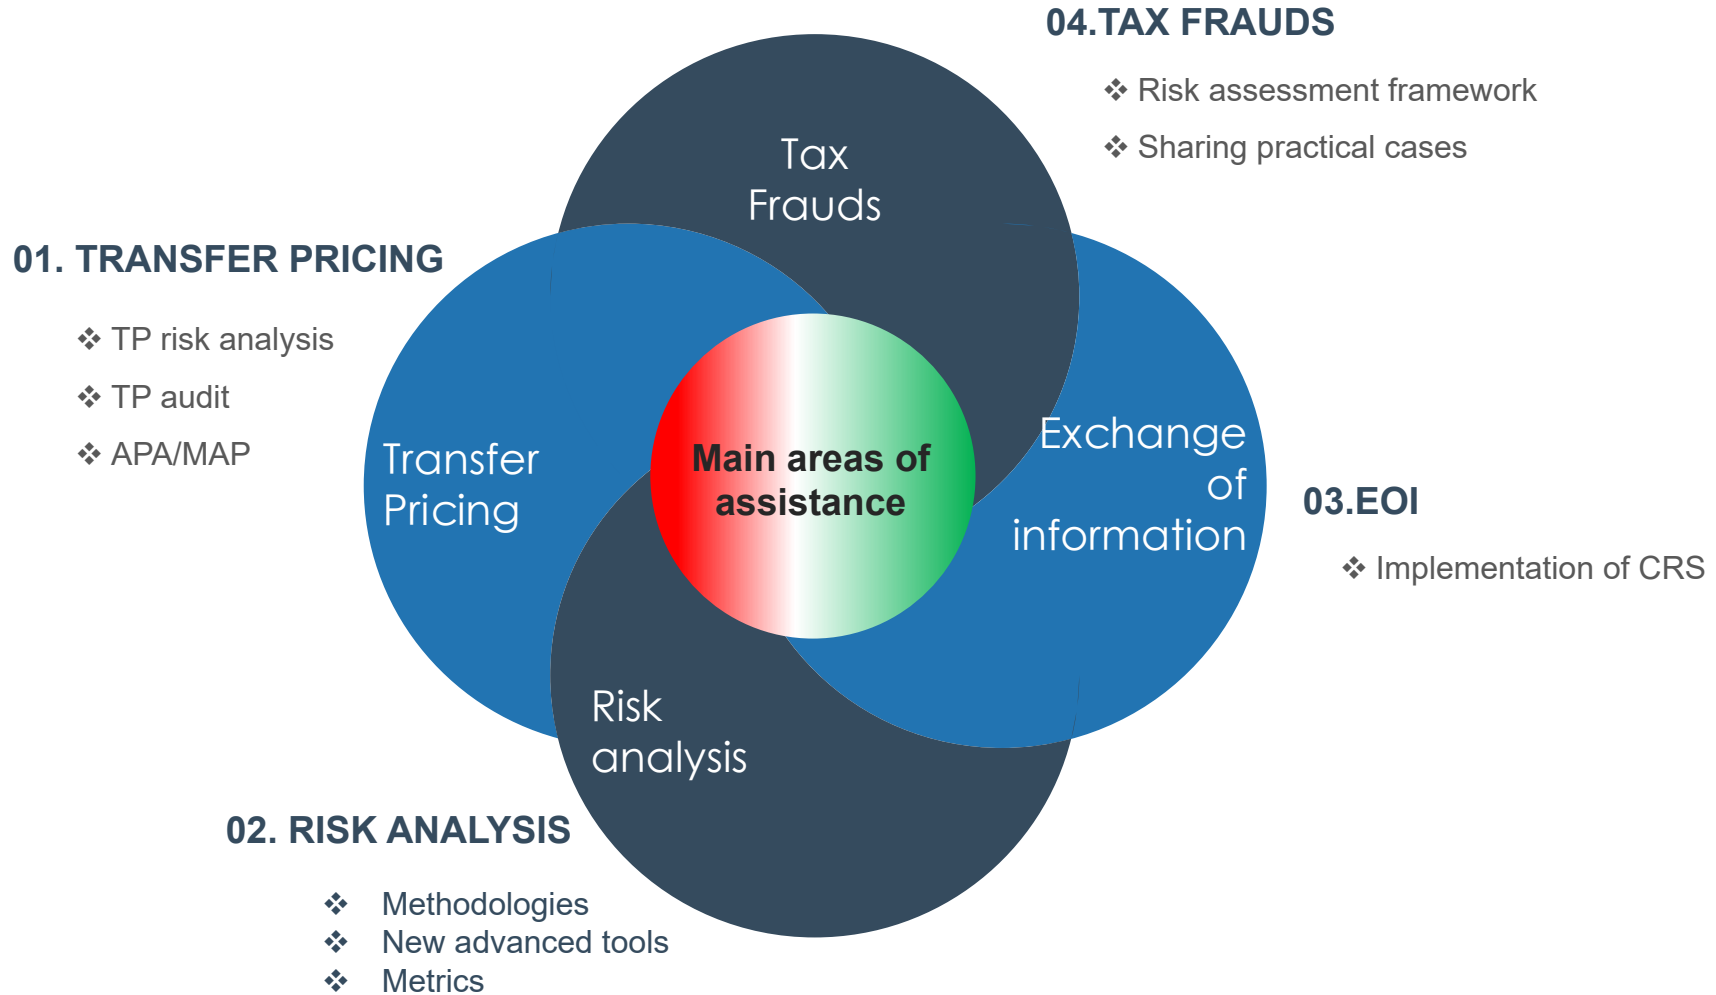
04.TAX FRAUDS

❖ Risk assessment framework

❖ Sharing practical cases

Tax Frauds

01. TRANSFER PRICING

❖ TP risk analysis

❖ TP audit

❖ APA/MAP

Transfer Pricing

Main areas of assistance

Exchange of information

03.EOI

❖ Implementation of CRS

Risk analysis

02. RISK ANALYSIS

❖ Methodologies
❖ New advanced tools
❖ Metrics